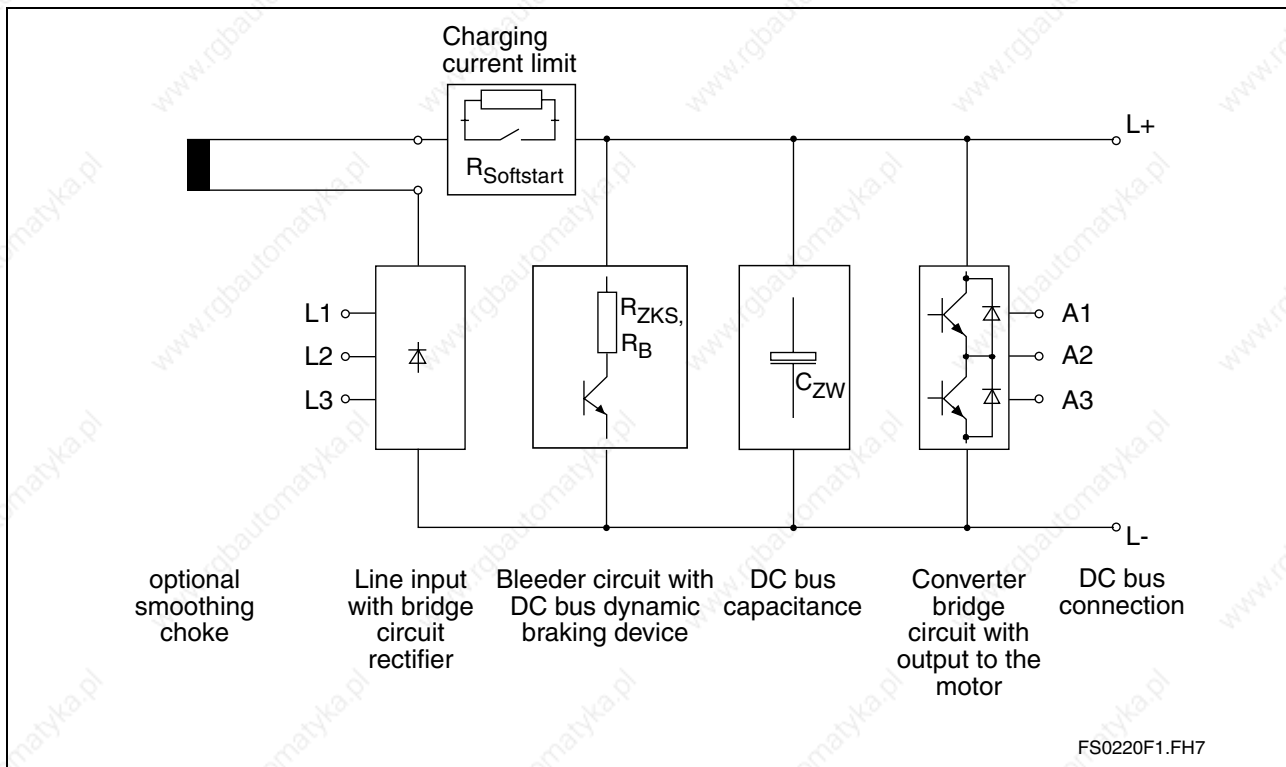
Charging current limit

$R_{Softstart}$

L+

L1

L2

L3

$R_{ZKS,}$

$R_B$

$C_{ZW}$

A1

A2

A3

L-

optional smoothing choke

Line input with bridge circuit rectifier

Bleeder circuit with DC bus dynamic braking device

DC bus capacitance

Converter bridge circuit with output to the motor

DC bus connection

FS0220F1.FH7